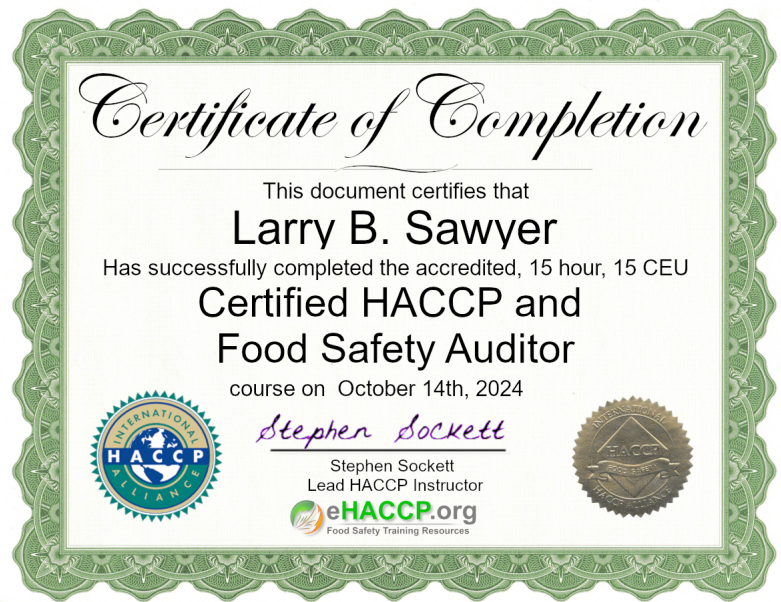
Certificate of Completion

This document certifies that

Larry B. Sawyer

Has successfully completed the accredited, 15 hour, 15 CEU

Certified HACCP and Food Safety Auditor

course on October 14th, 2024

INTERNATIONAL HACCP ALLIANCE

Stephen Sockett

Stephen Sockett
Lead HACCP Instructor

eHACCP.org
Food Safety Training Resources

INTERNATIONAL HACCP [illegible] ALLIANCE